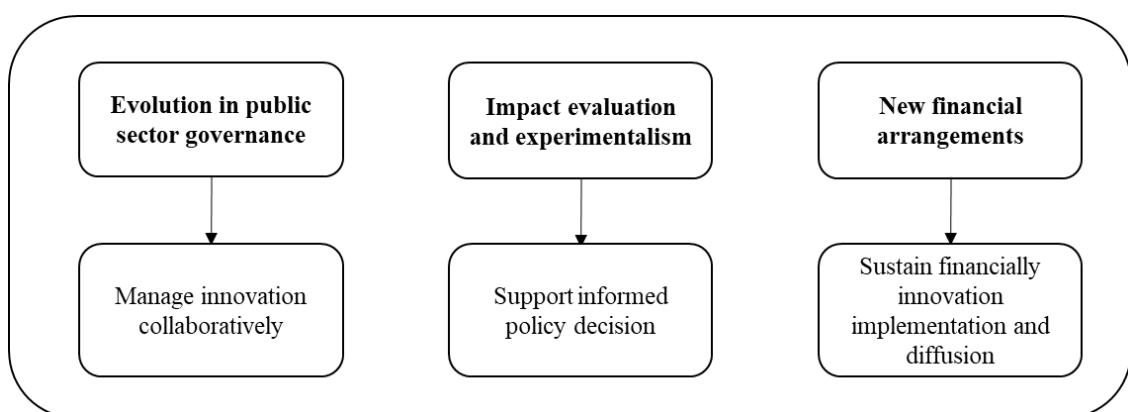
Evolution in public sector governance

Manage innovation collaboratively

Impact evaluation and experimentalism

Support informed policy decision

New financial arrangements

Sustain financially innovation implementation and diffusion